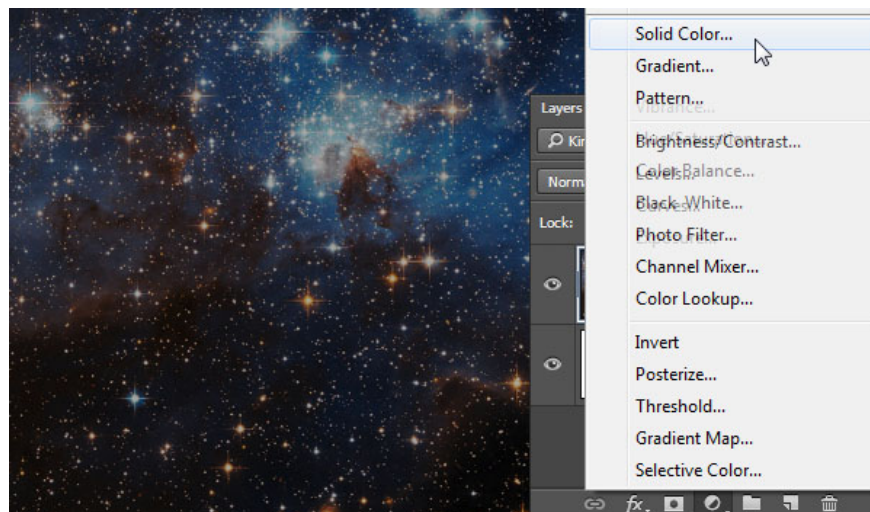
Solid Color...
Gradient...
Pattern...
Brightness/Contrast...
Color Balance...
Black White...
Photo Filter...
Channel Mixer...
Color Lookup...
Invert
Posterize...
Threshold...
Gradient Map...
Selective Color...

Layers
Kin
Norm
Lock: